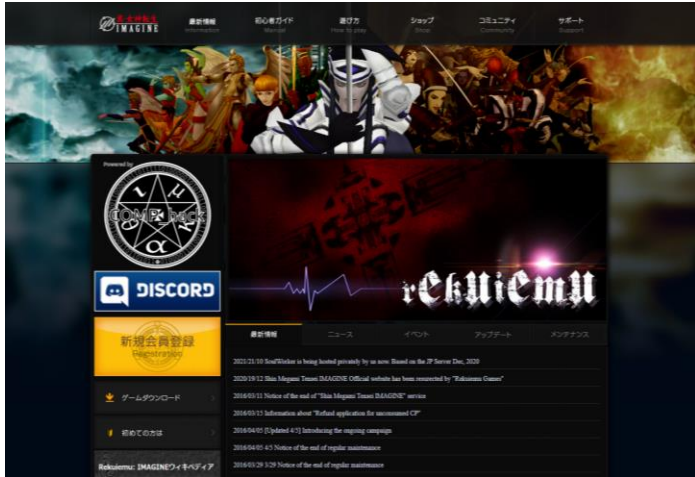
IMAGINE

最新情報 Information
初心者ガイド Manual
遊び方 How to play
ショップ Shop
コミュニティ Community
サポート Support

Powered by

COMEBACK

DISCORD

新規会員登録 Registration

ゲームダウンロード

初めての方は

Rekuiemu: IMAGINEウィキペディア

rEkUiEmU

最新情報
ニュース
イベント
アップデート
メンテナンス

2021/21/30 SoulWorker is being hosted privately by us now. Based on the JP Server Dec, 2020
2020/19/12 Shin Megami Tensei IMAGINE Official website has been resurrected by "Rekuiemu Games"
2016/03/31 Notice of the end of "Shin Megami Tensei IMAGINE" service
2016/03/15 Information about "Refund application for unconsumed CP"
2016/04/05 [Updated 4/5] Introducing the ongoing campaign
2016/04/05 4/5 Notice of the end of regular maintenance
2016/03/29 3/29 Notice of the end of regular maintenance